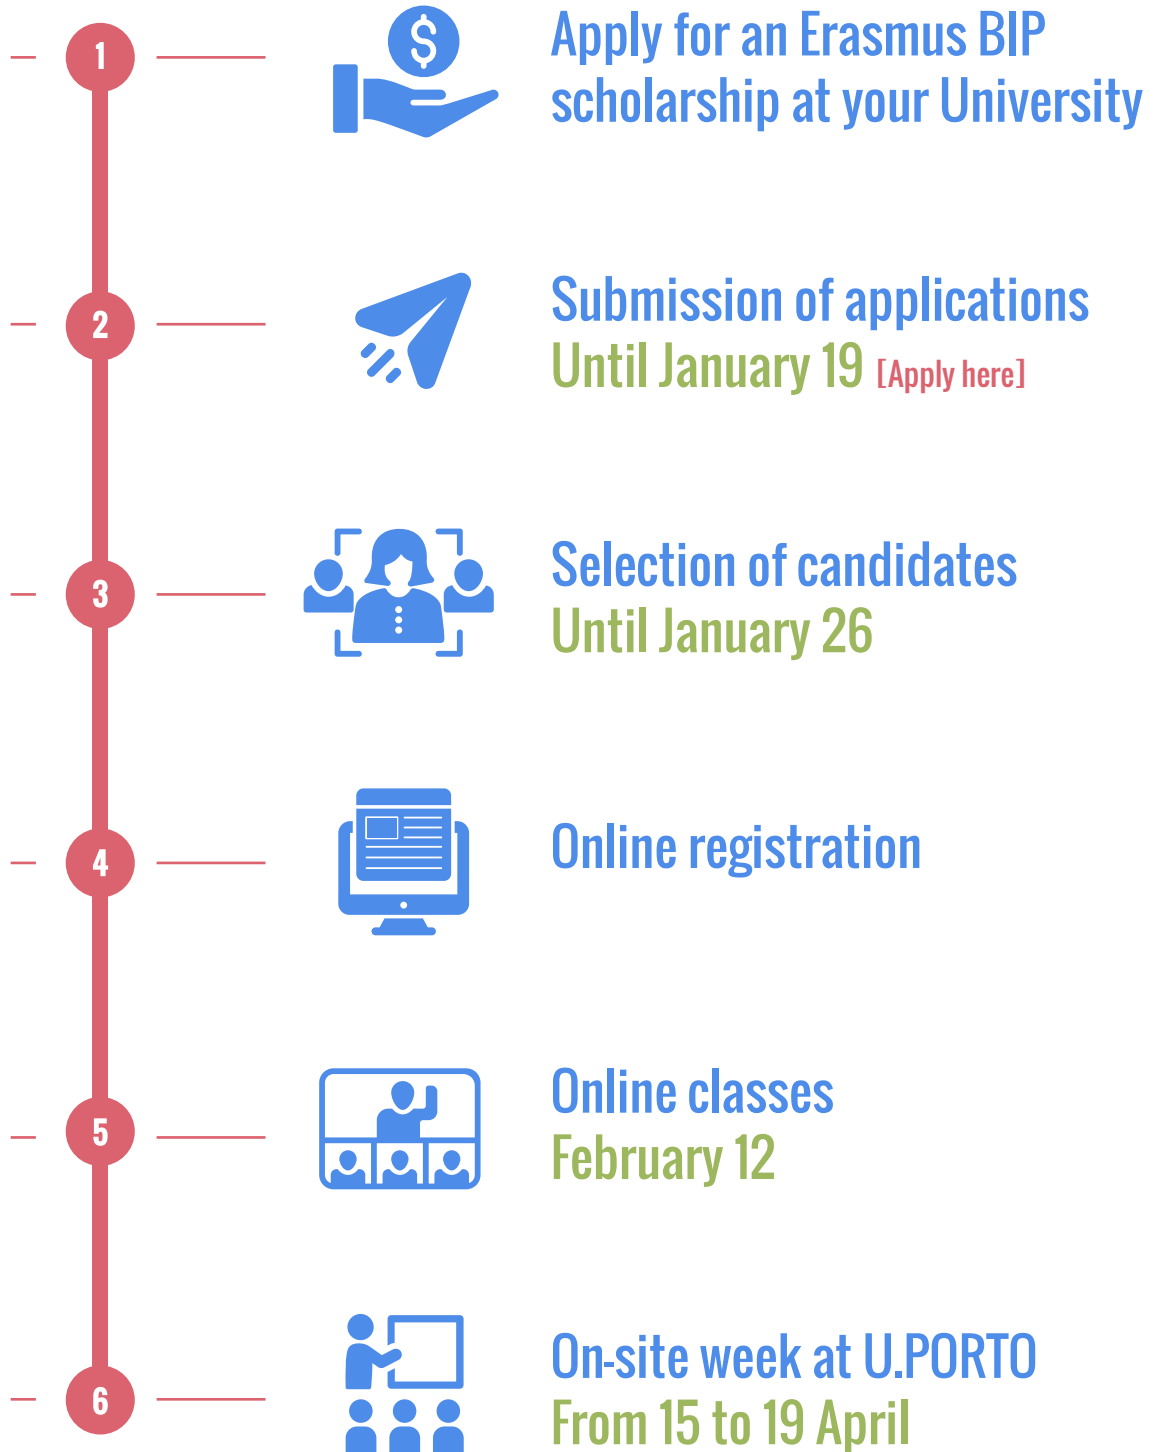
1
Apply for an Erasmus BIP scholarship at your University

2
Submission of applications
Until January 19 [Apply here]

3
Selection of candidates
Until January 26

4
Online registration

5
Online classes
February 12

6
On-site week at U.PORTO
From 15 to 19 April